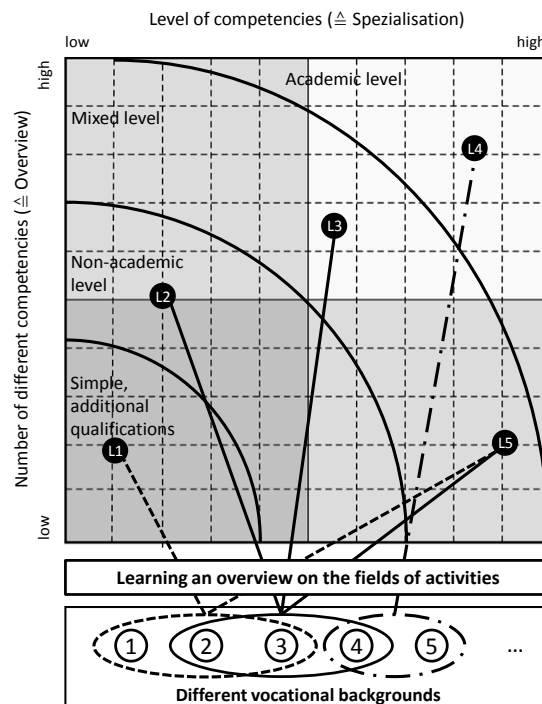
Level of competencies (≙ Spezialisation)

low

high

high

Number of different competencies (≙ Overview)

low

Academic level

Mixed level

L4

L3

Non-academic level

L2

Simple, additional qualifications

L1

L5

Learning an overview on the fields of activities

1

2

3

4

5

...

Different vocational backgrounds